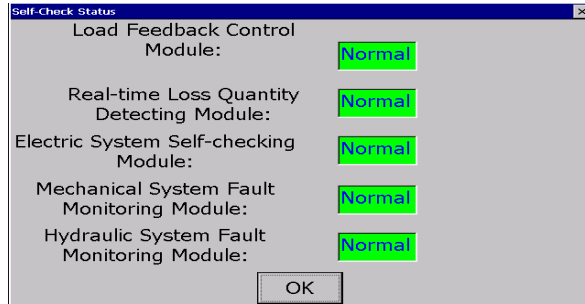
Self-Check Status

×

Load Feedback Control Module:

Normal

Real-time Loss Quantity Detecting Module:

Normal

Electric System Self-checking Module:

Normal

Mechanical System Fault Monitoring Module:

Normal

Hydraulic System Fault Monitoring Module:

Normal

OK